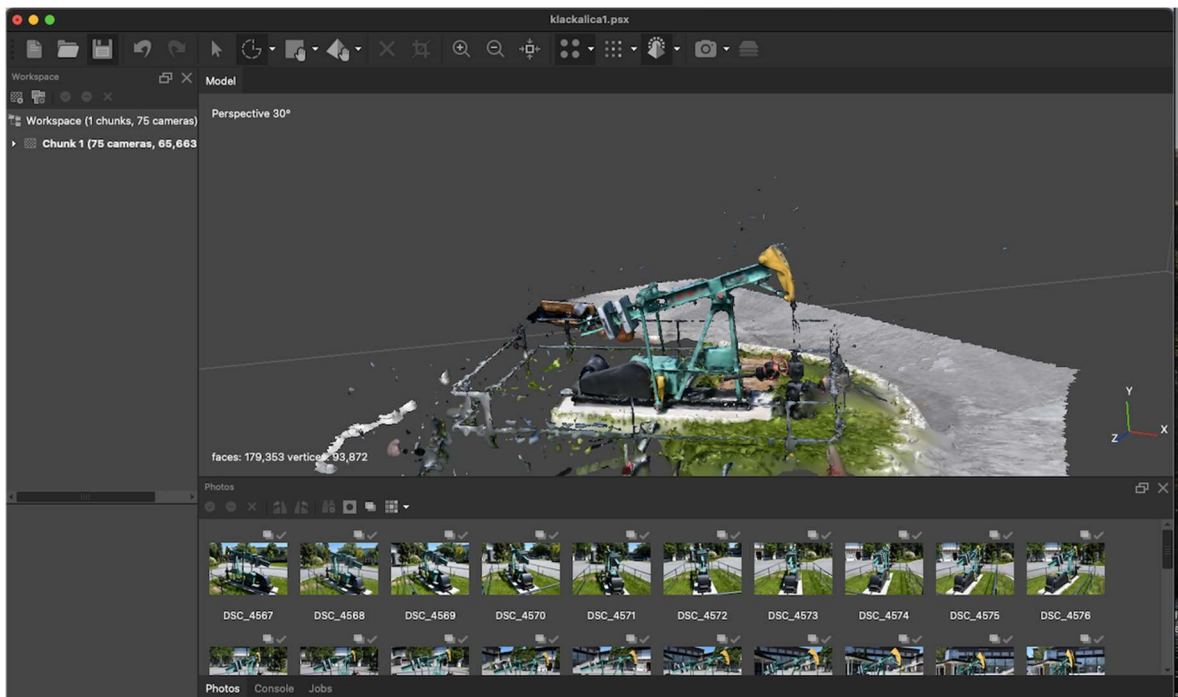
klackalica1.psx

Workspace

Workspace (1 chunks, 75 cameras)

Chunk 1 (75 cameras, 65,663

Model

Perspective 30°

faces: 179,353 vertices: 93,872

Y

Z

X

Photos

DSC_4567 DSC_4568 DSC_4569 DSC_4570 DSC_4571 DSC_4572 DSC_4573 DSC_4574 DSC_4575 DSC_4576

Photos Console Jobs